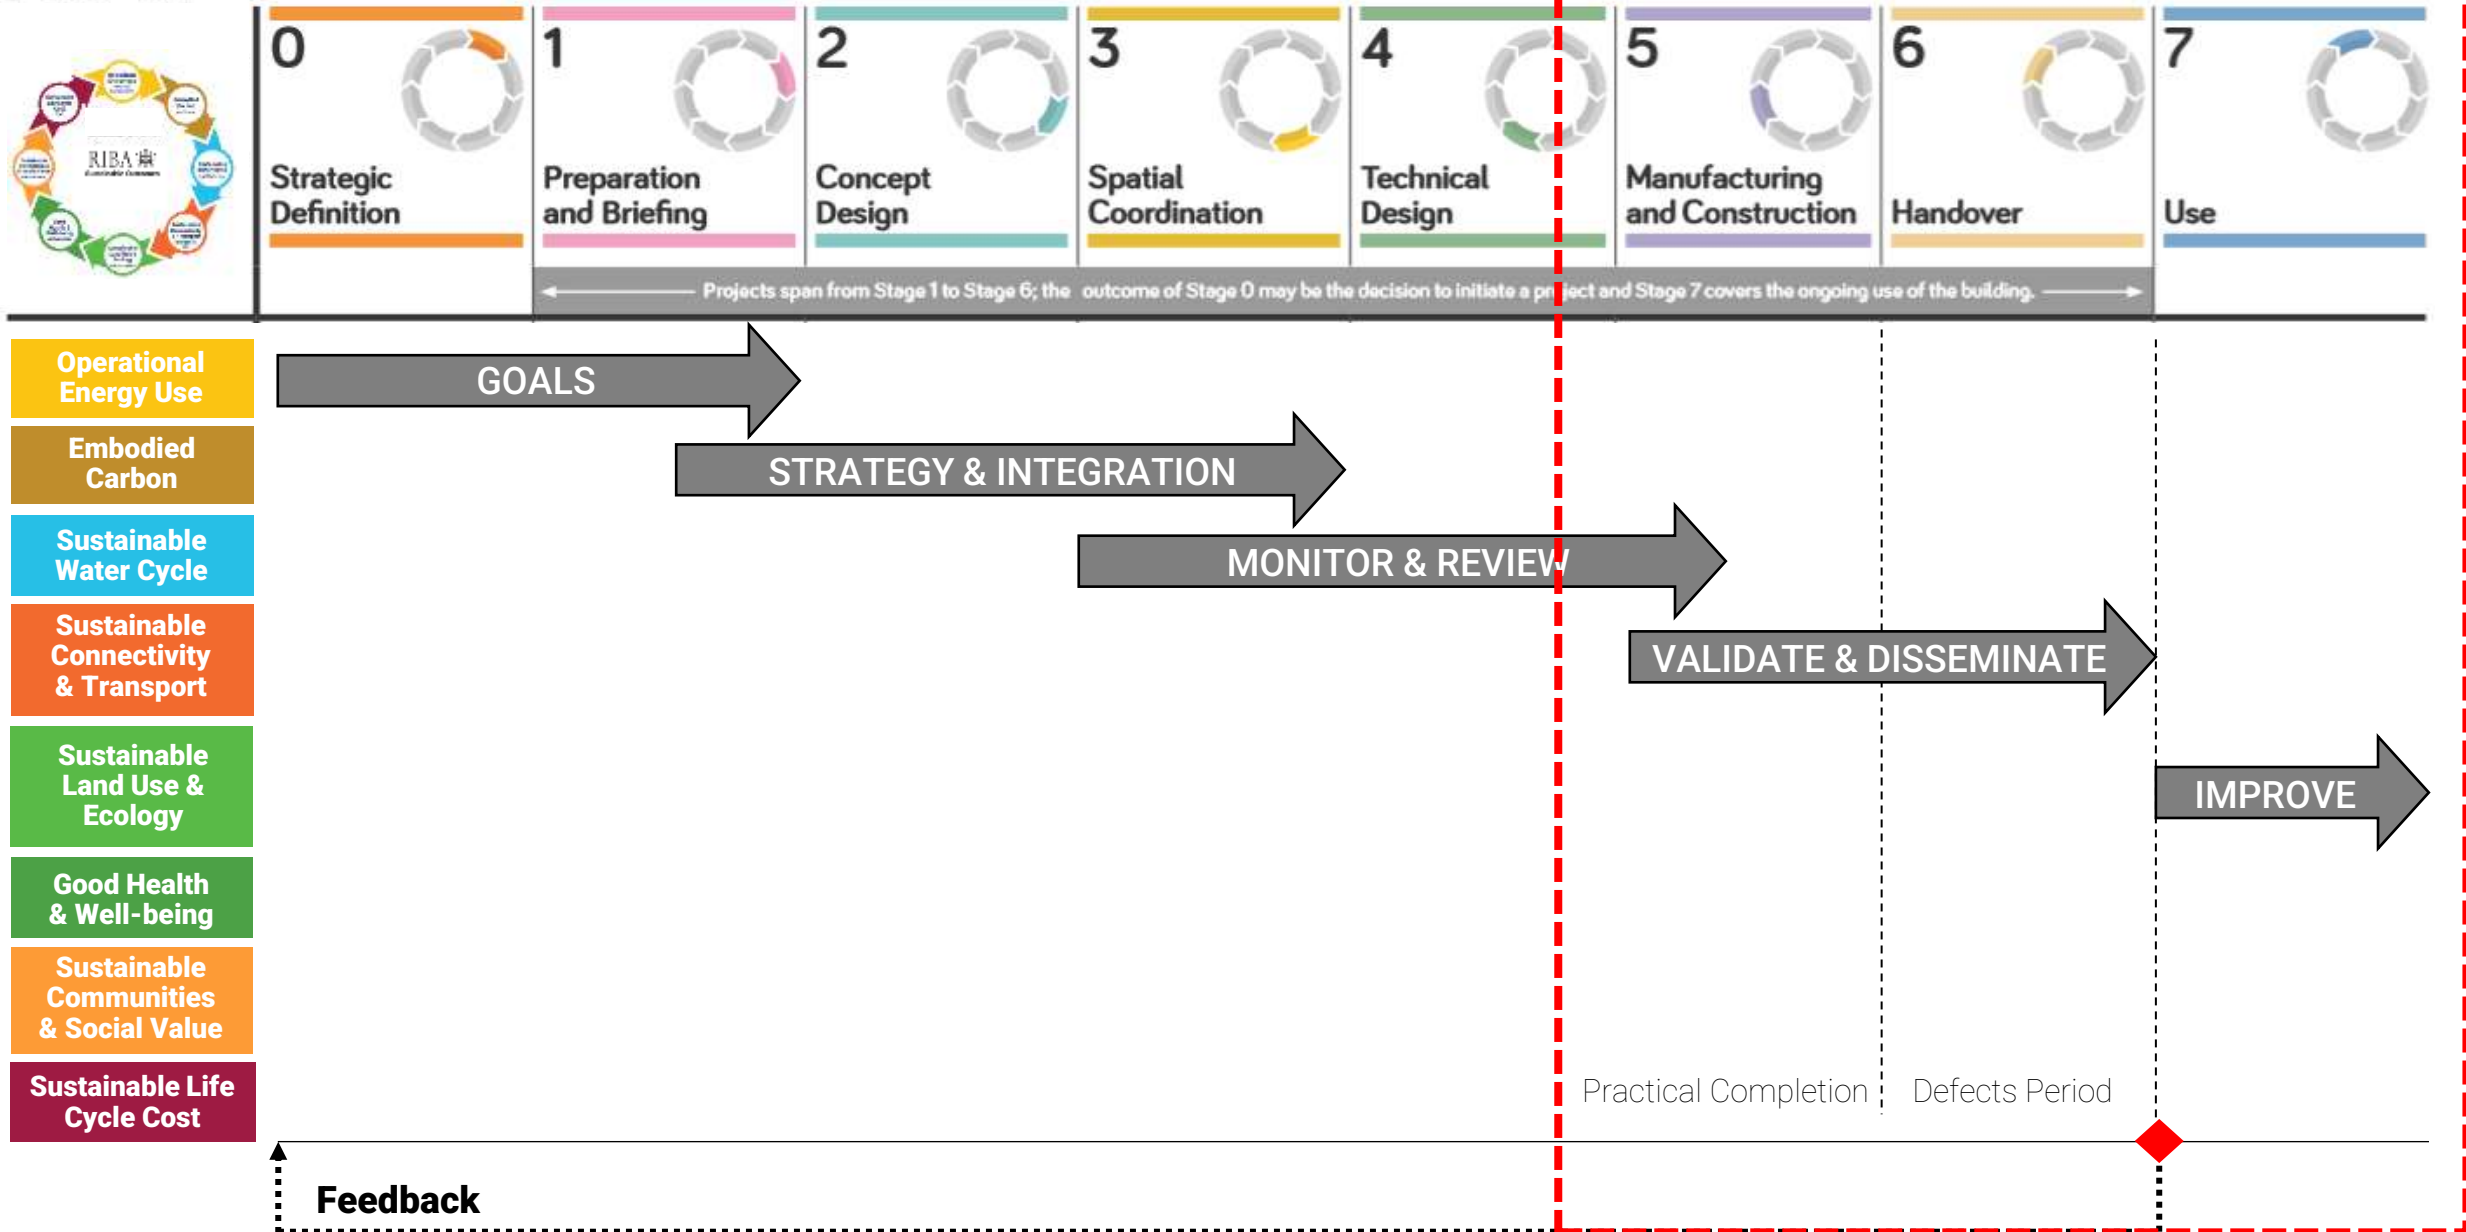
RIBA

0 Strategic Definition

1 Preparation and Briefing

2 Concept Design

3 Spatial Coordination

4 Technical Design

5 Manufacturing and Construction

6 Handover

7 Use

Projects span from Stage 1 to Stage 6; the outcome of Stage 0 may be the decision to initiate a pr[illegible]ject and Stage 7 covers the ongoing use of the building.

Operational Energy Use

Embodied Carbon

Sustainable Water Cycle

Sustainable Connectivity & Transport

Sustainable Land Use & Ecology

Good Health & Well-being

Sustainable Communities & Social Value

Sustainable Life Cycle Cost

GOALS

STRATEGY & INTEGRATION

MONITOR & REVIEW

VALIDATE & DISSEMINATE

IMPROVE

Practical Completion

Defects Period

Feedback